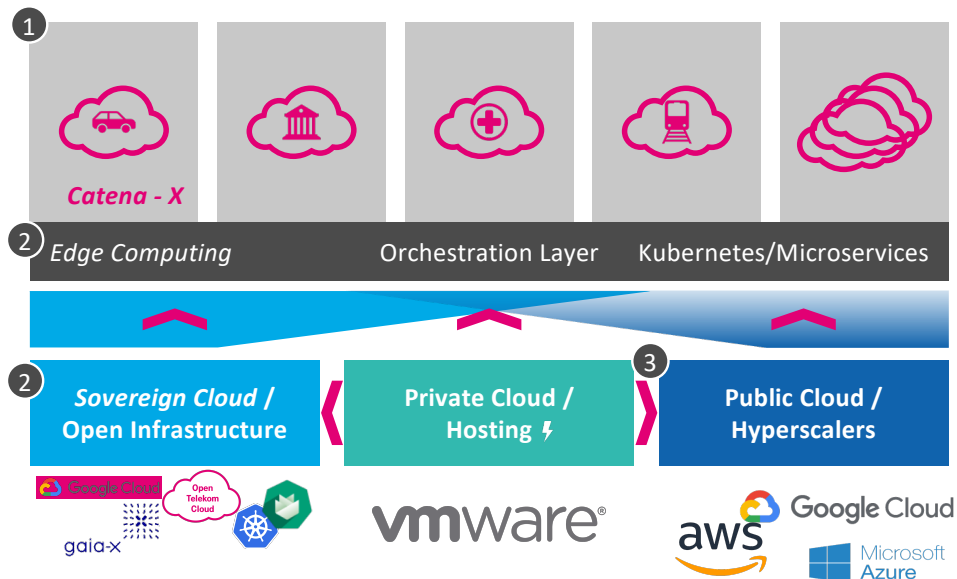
1

Catena - X

2 Edge Computing Orchestration Layer Kubernetes/Microservices

2 Sovereign Cloud / Open Infrastructure

Private Cloud / Hosting

3 Public Cloud / Hyperscalers

Google Cloud
Open Telekom Cloud
gaia-x

vmware®

aws
Google Cloud
Microsoft Azure